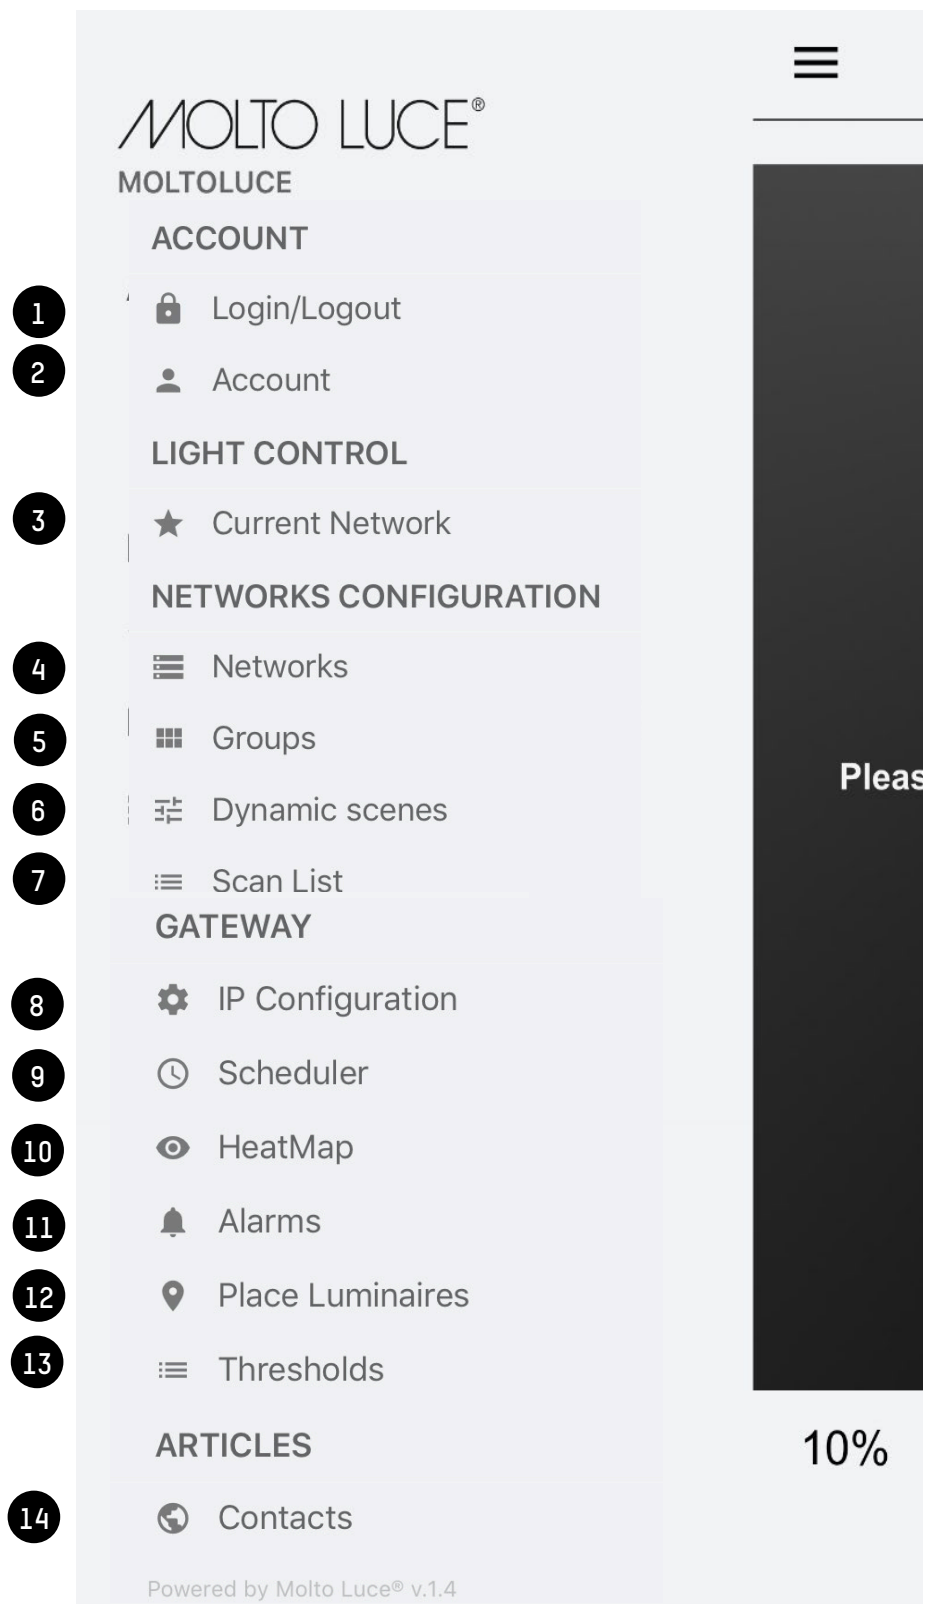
MOLTO LUCE®
MOLTOLUCE

ACCOUNT
1 Login/Logout
2 Account

LIGHT CONTROL
3 Current Network

NETWORKS CONFIGURATION
4 Networks
5 Groups
6 Dynamic scenes
7 Scan List

GATEWAY
8 IP Configuration
9 Scheduler
10 HeatMap
11 Alarms
12 Place Luminaires
13 Thresholds

ARTICLES
14 Contacts

Powered by Molto Luce® v.1.4

Pleas

10%